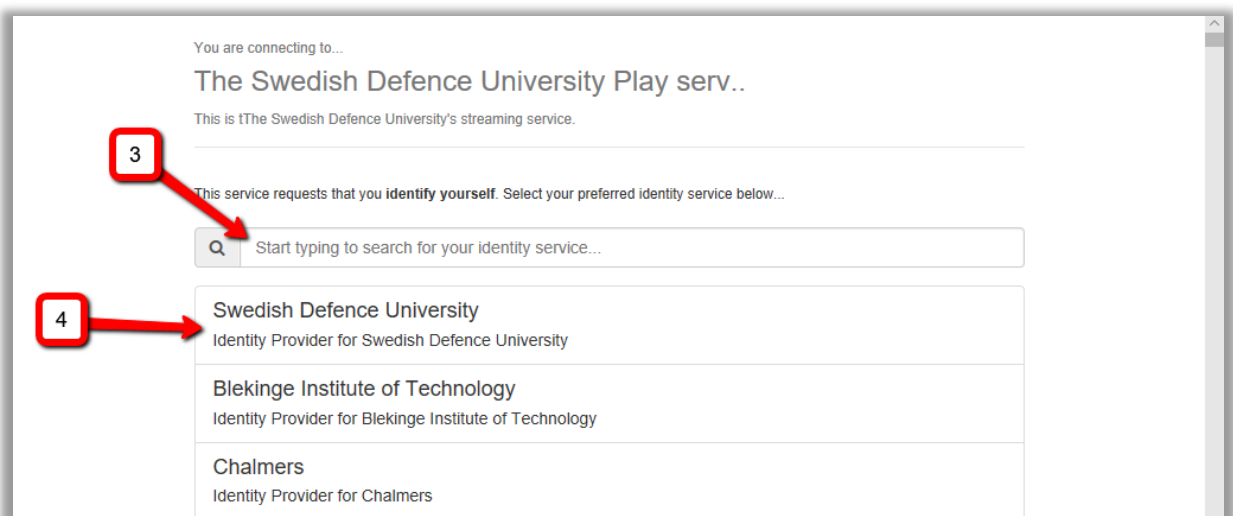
You are connecting to...

The Swedish Defence University Play serv..

This is tThe Swedish Defence University's streaming service.

3

This service requests that you **identify yourself**. Select your preferred identity service below...

Start typing to search for your identity service...

4

Swedish Defence University
Identity Provider for Swedish Defence University

Blekinge Institute of Technology
Identity Provider for Blekinge Institute of Technology

Chalmers
Identity Provider for Chalmers